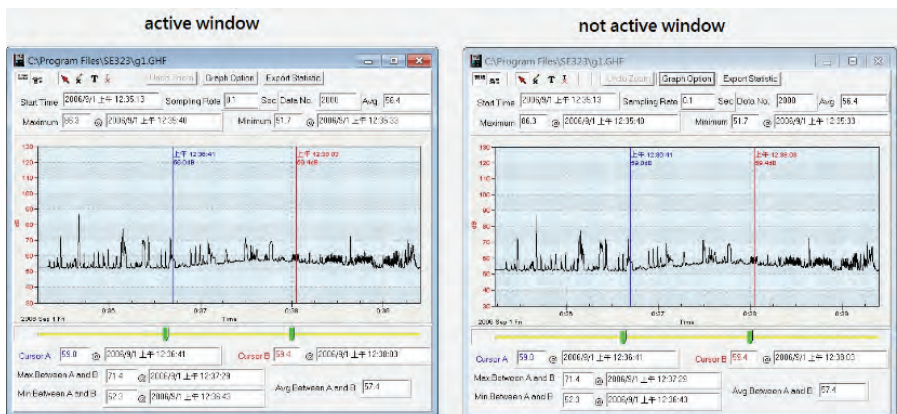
active window

C:\Program Files\SE323\g1.GHF

Undo Zoom | Graph Option | Export Statistic

Start Time 2006/9/1 上午 12:35:13 Sampling Rate 0.1 Sec Data No. 2000 Avg 56.4

Maximum 86.3 @ 2006/9/1 上午 12:35:40 Minimum 51.7 @ 2006/9/1 上午 12:35:33

上午 12:36:41
59.0dB

上午 12:38:03
59.4dB

130
120
110
100
90
80
70
60
50
40
30

dB

2006 Sep 1 Fri 0:36 0:37 0:38 0:39 Time

Cursor A 59.0 @ 2006/9/1 上午 12:36:41 Cursor B 59.4 @ 2006/9/1 上午 12:38:03

Max Between A and B 71.4 @ 2006/9/1 上午 12:37:29

Min Between A and B 52.3 @ 2006/9/1 上午 12:36:43 Avg Between A and B 57.4

not active window

C:\Program Files\SE323\g1.GHF

Undo Zoom | Graph Option | Export Statistic

Start Time 2006/9/1 上午 12:35:13 Sampling Rate 0.1 Sec Data No. 2000 Avg 56.4

Maximum 86.3 @ 2006/9/1 上午 12:35:40 Minimum 51.7 @ 2006/9/1 上午 12:35:33

上午 12:36:41
59.0dB

上午 12:38:03
59.4dB

130
120
110
100
90
80
70
60
50
40
30

dB

2006 Sep 1 Fri 0:36 0:37 0:38 0:39 Time

Cursor A 59.0 @ 2006/9/1 上午 12:36:41 Cursor B 59.4 @ 2006/9/1 上午 12:38:03

Max Between A and B 71.4 @ 2006/9/1 上午 12:37:29

Min Between A and B 52.3 @ 2006/9/1 上午 12:36:43 Avg Between A and B 57.4